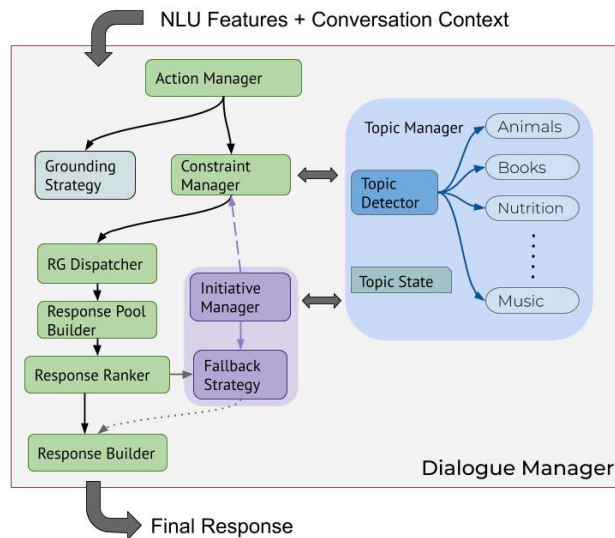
NLU Features + Conversation Context

Action Manager

Grounding Strategy

Constraint Manager

Topic Manager

Topic Detector

Animals

Books

Nutrition

Topic State

Music

RG Dispatcher

Response Pool Builder

Initiative Manager

Response Ranker

Fallback Strategy

Response Builder

Dialogue Manager

Final Response